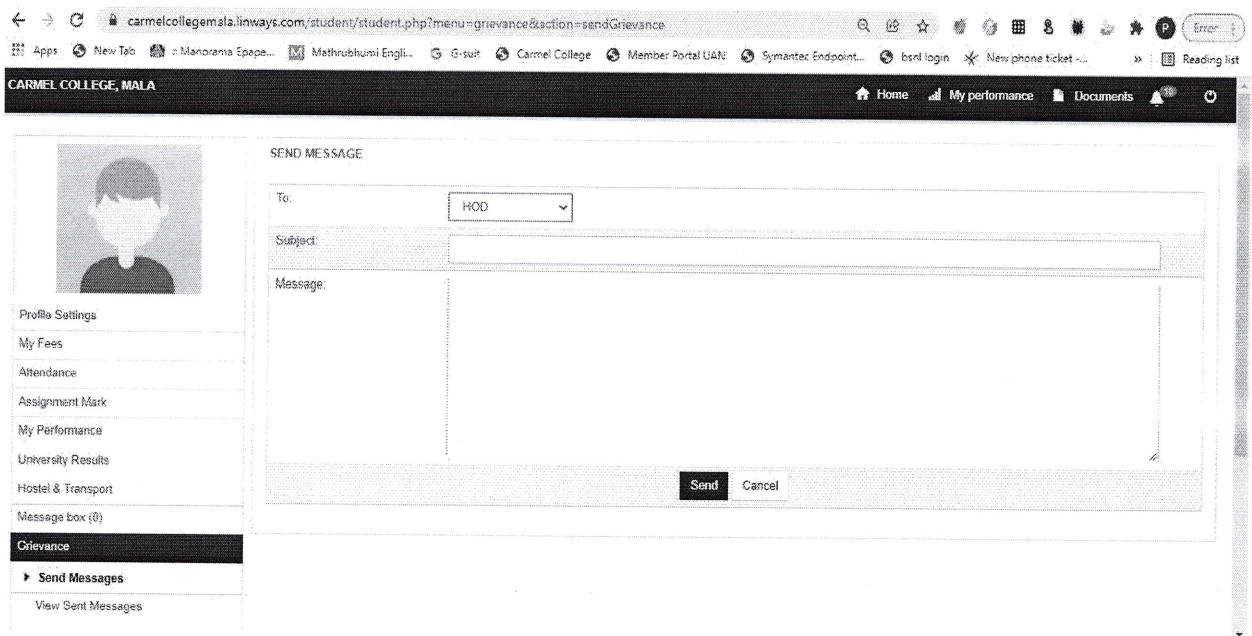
carmelcollegemala.linways.com/student/student.php?menu=grievance&action=sendGrievance

Error

Apps New Tab Manorama Epape... Mathrubhumi Engli... G-suit Carmel College Member Portal UAN Symantec Endpoint... bsnl login New phone ticket -... » Reading list

CARMEL COLLEGE, MALA

Home My performance Documents 18

SEND MESSAGE

To: HOD

Subject:

Message:

Send Cancel

Profile Settings
My Fees
Attendance
Assignment Mark
My Performance
University Results
Hostel & Transport
Message box (0)
Grievance
Send Messages
View Sent Messages